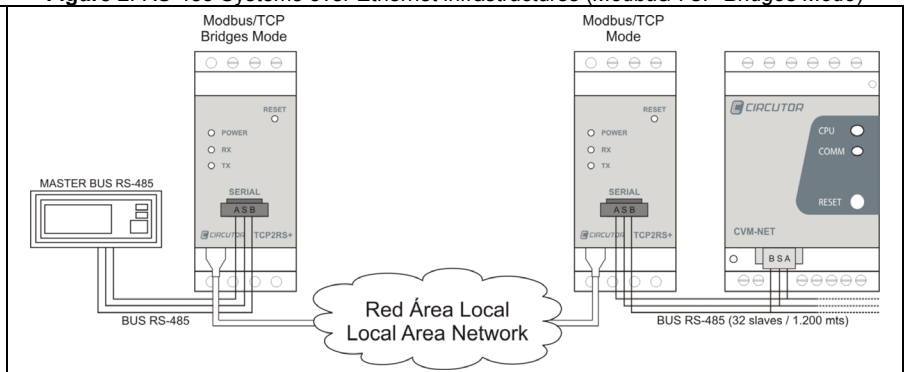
Figure 2. RS-485 Systems over Ethernet infrastructures (Modbus/TCP Bridges Mode)

Modbus/TCP Bridges Mode

RESET
POWER
RX
TX
SERIAL
A S B
CIRCUTOR TCP2RS+

MASTER BUS RS-485

BUS RS-485

Red Área Local
Local Area Network

Modbus/TCP Mode

RESET
POWER
RX
TX
SERIAL
A S B
CIRCUTOR TCP2RS+

CIRCUTOR
CPU
COMM
RESET
CVM-NET
B S A

BUS RS-485 (32 slaves / 1.200 mts)